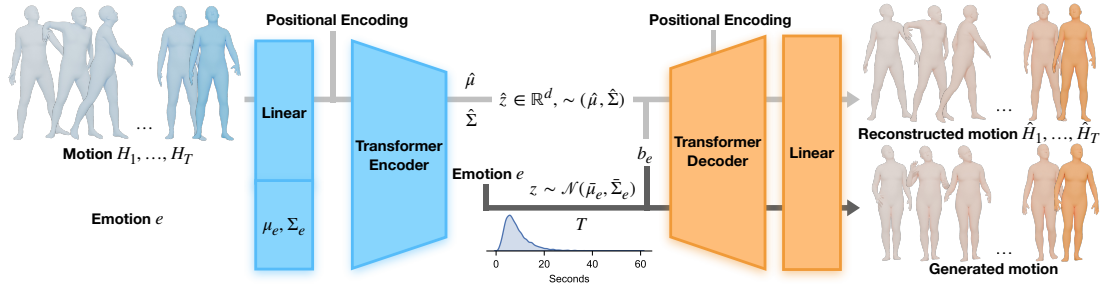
Positional Encoding

Positional Encoding

...

Motion $H_1, \ldots, H_T$

Emotion $e$

Linear

$\mu_e, \Sigma_e$

Transformer Encoder

$\hat{\mu}$

$\hat{\Sigma}$

$\hat{z} \in \mathbb{R}^d, \sim (\hat{\mu}, \hat{\Sigma})$

Emotion $e$

$b_e$

$z \sim \mathcal{N}(\bar{\mu}_e, \bar{\Sigma}_e)$

$T$

0 20 40 60

Seconds

Transformer Decoder

Linear

...

Reconstructed motion $\hat{H}_1, \ldots, \hat{H}_T$

...

Generated motion